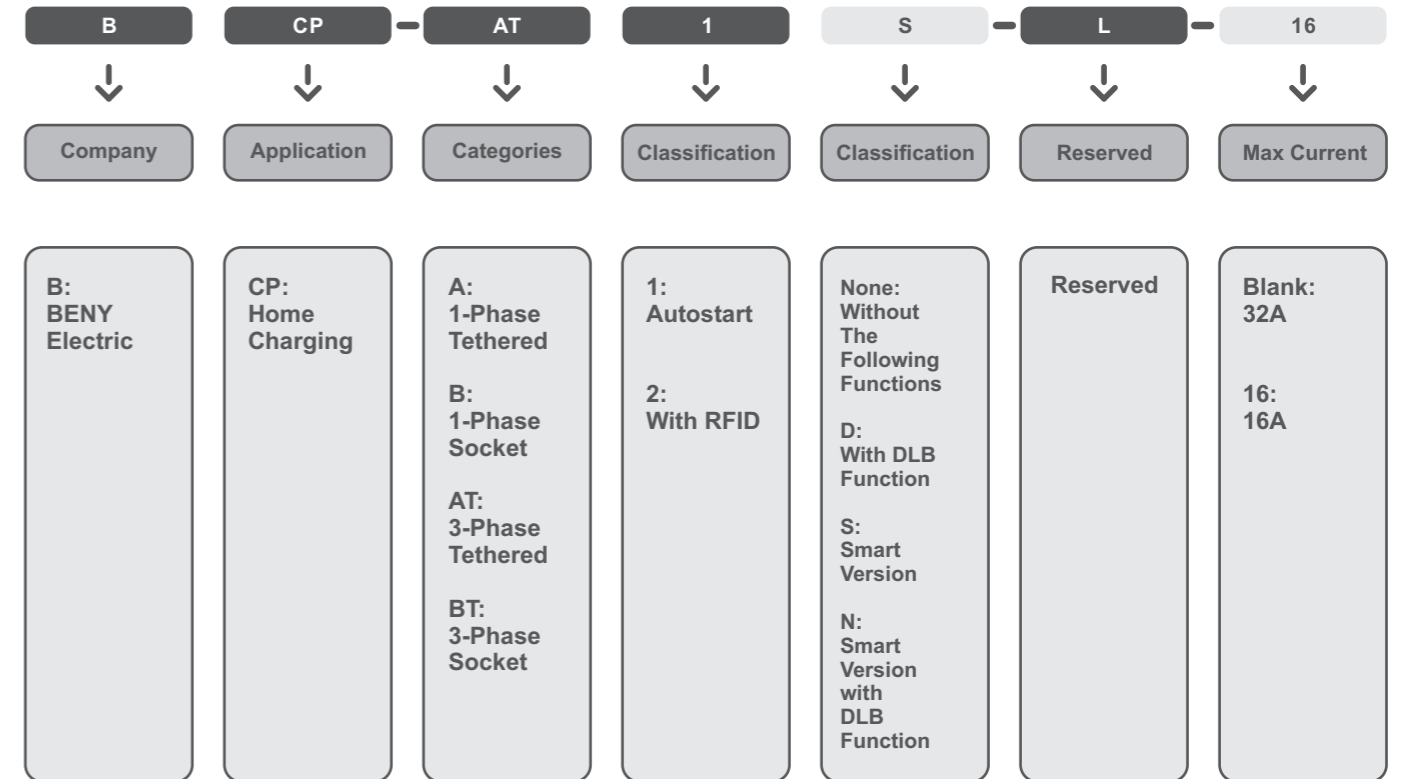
B CP – AT 1 S – L – 16

Company

Application

Categories

Classification

Classification

Reserved

Max Current

B:
BENY
Electric

CP:
Home
Charging

A:
1-Phase
Tethered

B:
1-Phase
Socket

AT:
3-Phase
Tethered

BT:
3-Phase
Socket

1:
Autostart

2:
With RFID

None:
Without
The
Following
Functions

D:
With DLB
Function

S:
Smart
Version

N:
Smart
Version
with
DLB
Function

Reserved

Blank:
32A

16:
16A